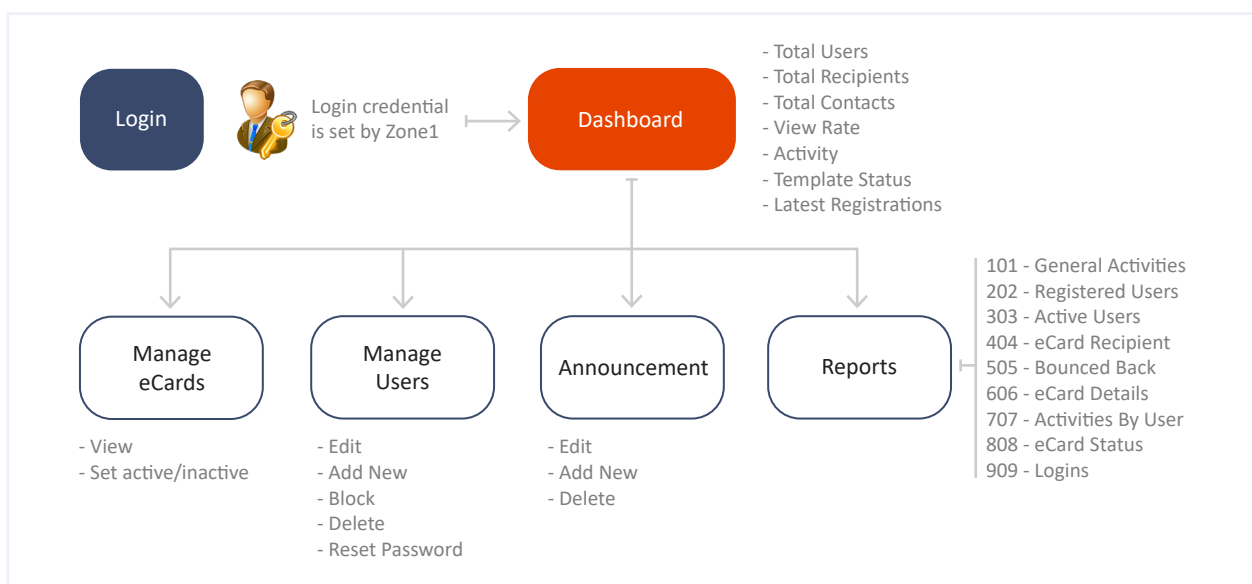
Login

Login credential is set by Zone1

Dashboard

- Total Users
- Total Recipients
- Total Contacts
- View Rate
- Activity
- Template Status
- Latest Registrations

Manage eCards

- View
- Set active/inactive

Manage Users

- Edit
- Add New
- Block
- Delete
- Reset Password

Announcement

- Edit
- Add New
- Delete

Reports

101 - General Activities
202 - Registered Users
303 - Active Users
404 - eCard Recipient
505 - Bounced Back
606 - eCard Details
707 - Activities By User
808 - eCard Status
909 - Logins